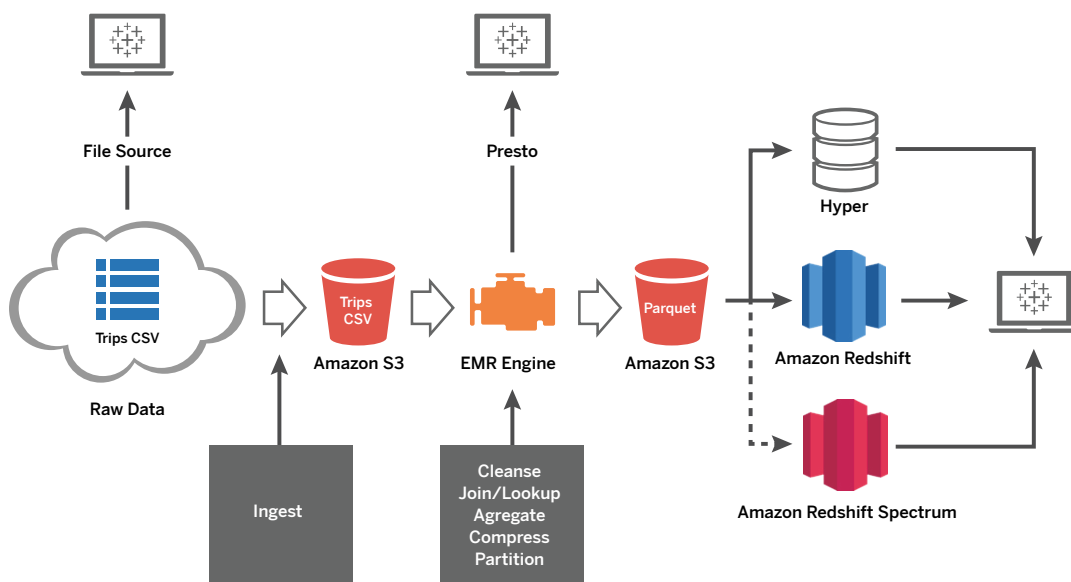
File Source

Trips CSV

Raw Data

Trips CSV

Amazon S3

Ingest

Presto

EMR Engine

Cleanse
Join/Lookup
Agregate
Compress
Partition

Parquet

Amazon S3

Hyper

Amazon Redshift

Amazon Redshift Spectrum